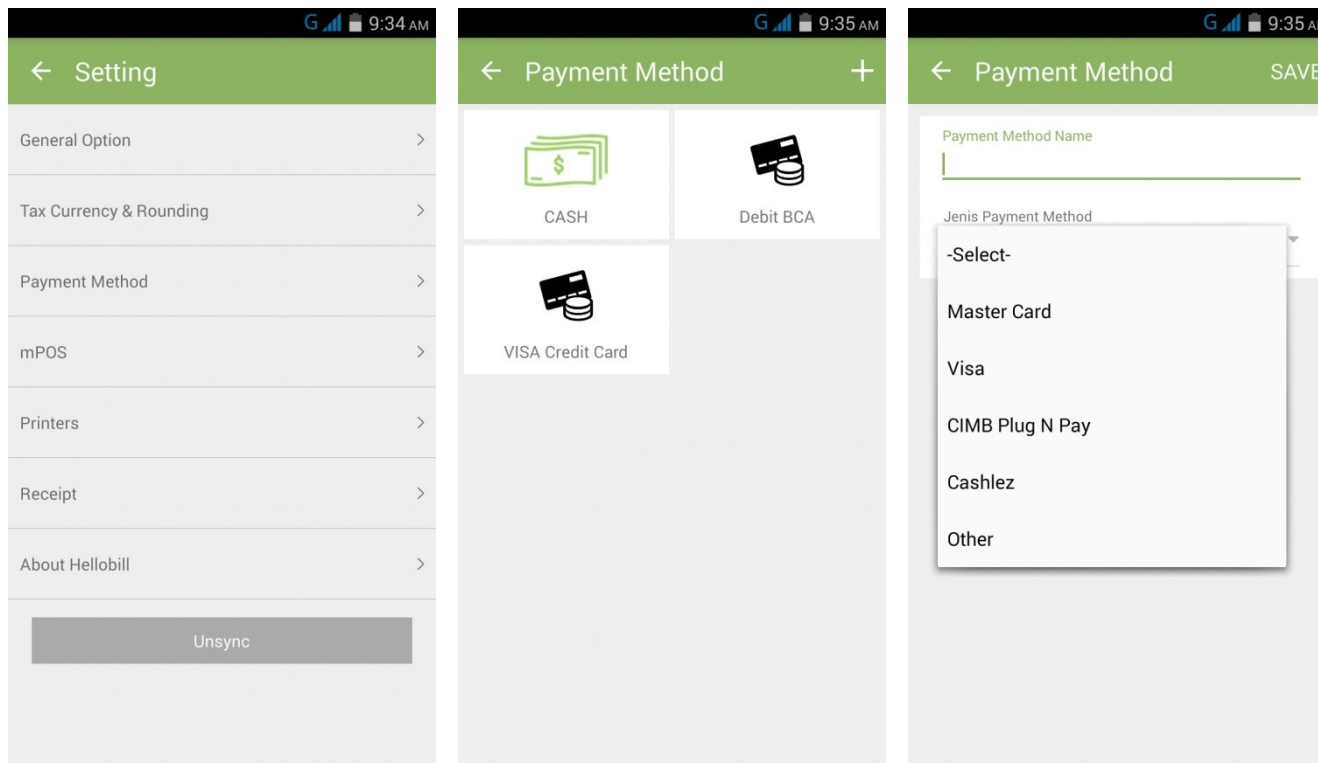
G 9:34 AM

← Setting

General Option >

Tax Currency & Rounding >

Payment Method >

mPOS >

Printers >

Receipt >

About Hellobill >

Unsync

G 9:35 AM

← Payment Method +

$

CASH

Debit BCA

VISA Credit Card

G 9:35 A

← Payment Method SAVE

Payment Method Name

Jenis Payment Method

-Select-

Master Card

Visa

CIMB Plug N Pay

Cashlez

Other